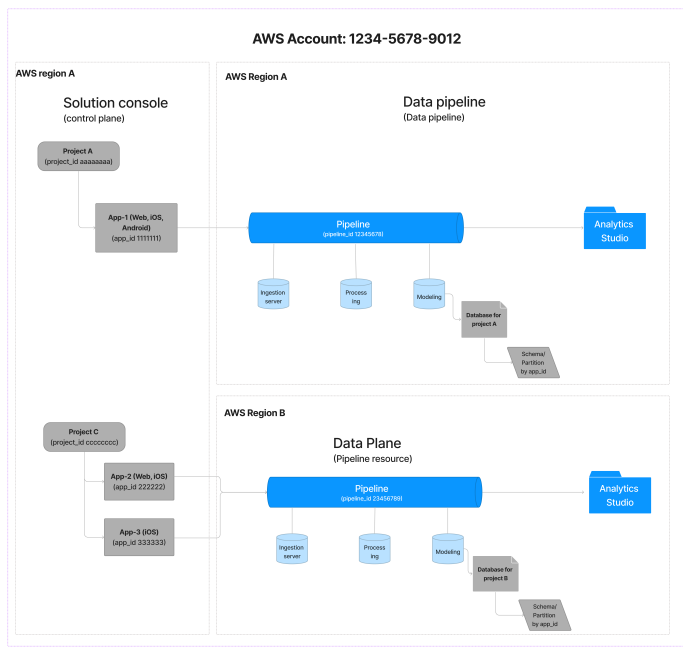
AWS Account: 1234-5678-9012

AWS region A

Solution console
(control plane)

Project A
(project_id aaaaaaaa)

App-1 (Web, iOS, Android)
(app_id 1111111)

Project C
(project_id cccccccc)

App-2 (Web, iOS)
(app_id 222222)

App-3 (iOS)
(app_id 333333)

AWS Region A

Data pipeline
(Data pipeline)

Pipeline
(pipeline_id 12345678)

Analytics Studio

Ingestion server

Processing

Modeling

Database for project A

Schema/ Partition by app_id

AWS Region B

Data Plane
(Pipeline resource)

Pipeline
(pipeline_id 23456789)

Analytics Studio

Ingestion server

Processing

Modeling

Database for project B

Schema/ Partition by app_id